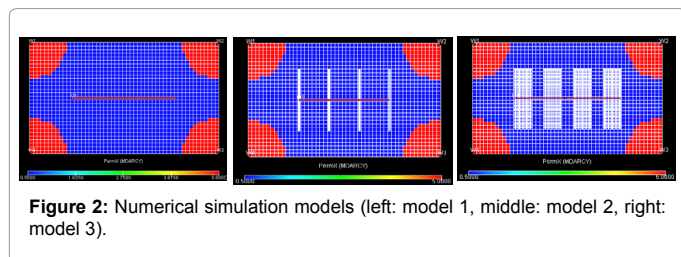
W1 W2 W3 W4 PermX (MDARCY) 0.5000 1.6250 2.7500 3.8750 5.0000

W1 W2 W3 W4 PermX (MDARCY) 0.5000 5.0000

W1 W2 W3 W4 PermX (MDARCY) 0.5000 5.0000

**Figure 2:** Numerical simulation models (left: model 1, middle: model 2, right: model 3).